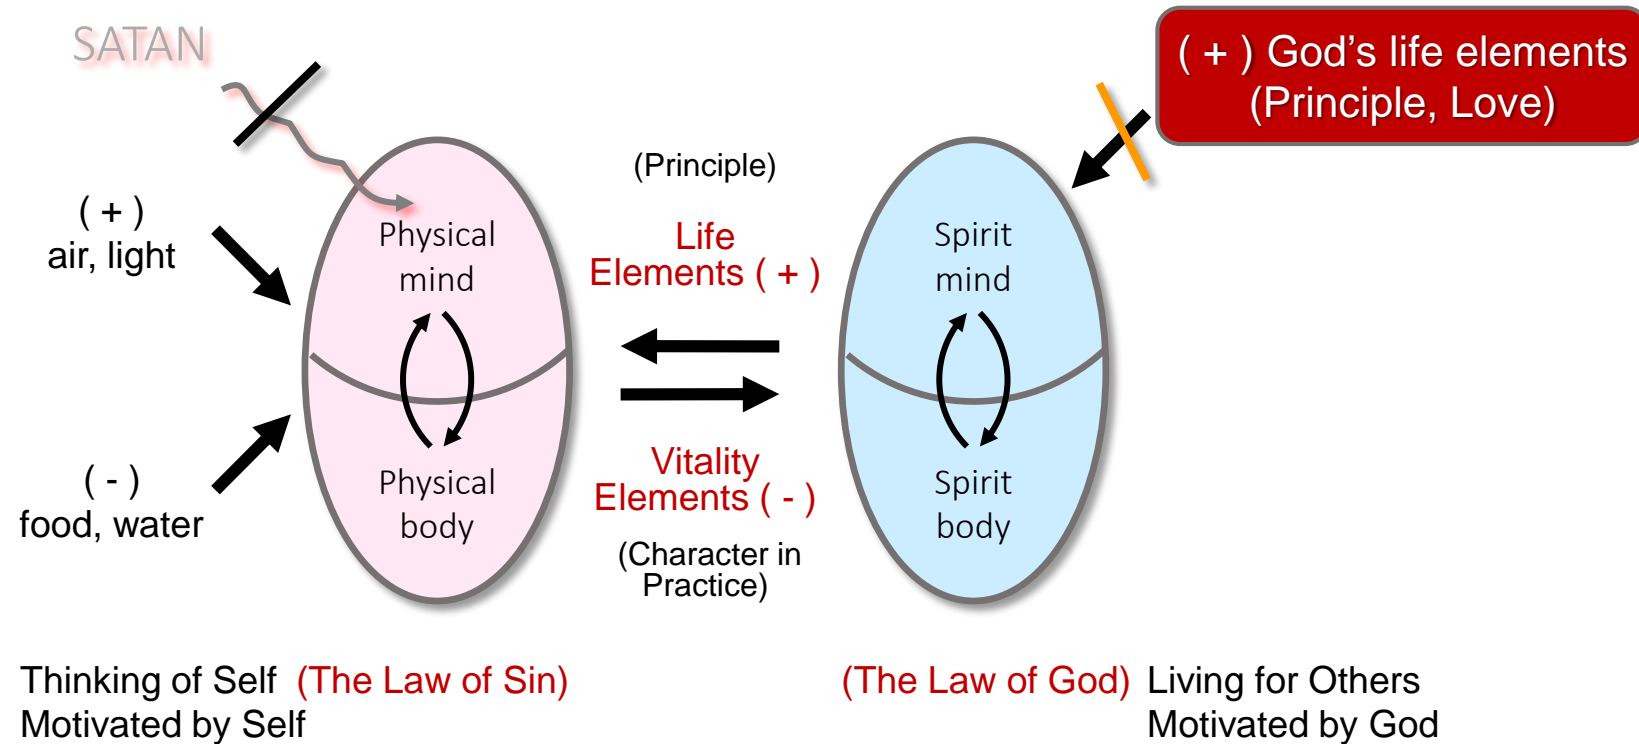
SATAN

( + ) God's life elements (Principle, Love)

( + )
air, light

( - )
food, water

Physical mind

Physical body

(Principle)

Life Elements ( + )

Vitality Elements ( - )

(Character in Practice)

Spirit mind

Spirit body

Thinking of Self (The Law of Sin)
Motivated by Self

(The Law of God) Living for Others
Motivated by God